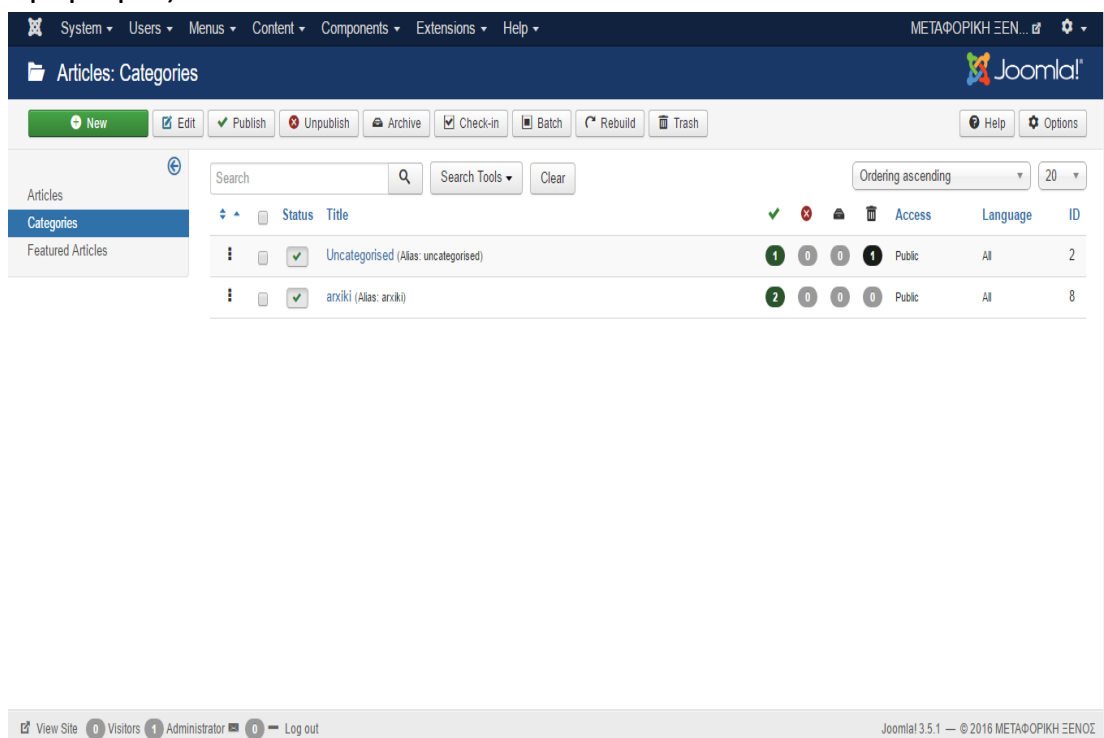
System ▾ Users ▾ Menus ▾ Content ▾ Components ▾ Extensions ▾ Help ▾

ΜΕΤΑΦΟΡΙΚΗ ΞΕΝ...

Articles: Categories

Joomla!

New | Edit | Publish | Unpublish | Archive | Check-in | Batch | Rebuild | Trash

Help | Options

Articles
Categories
Featured Articles

Search | Search Tools ▾ | Clear

Ordering ascending ▾ | 20 ▾

| | | Status | Title | | | | | Access | Language | ID |
|---|---|---|---|---|---|---|---|---|---|---|
| | | ✔ | Uncategorised (Alias: uncategorised) | 1 | 0 | 0 | 1 | Public | All | 2 |
| | | ✔ | arxiki (Alias: arxiki) | 2 | 0 | 0 | 0 | Public | All | 8 |

View Site 0 Visitors 1 Administrator 0 — Log out

Joomla! 3.5.1 — © 2016 ΜΕΤΑΦΟΡΙΚΗ ΞΕΝΟΣ